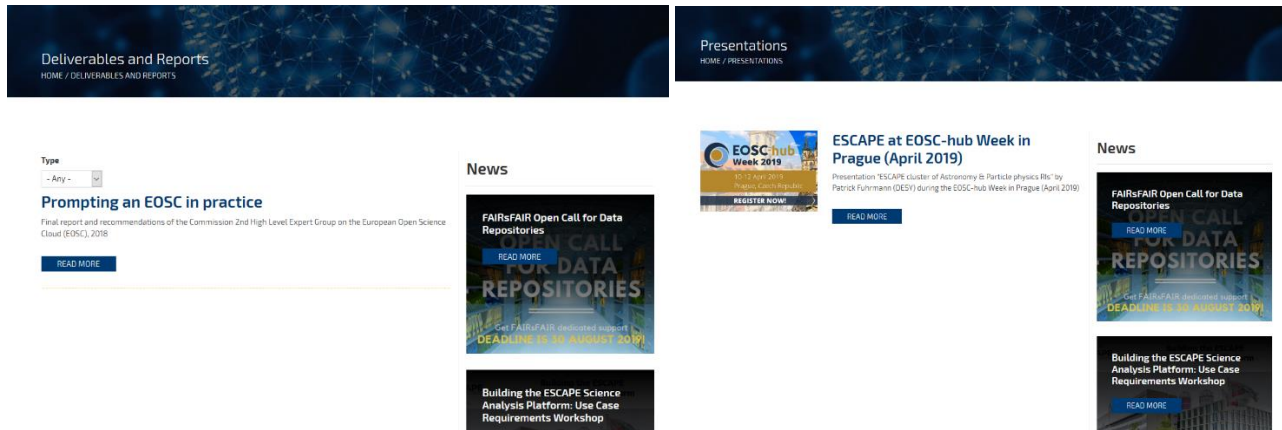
Deliverables and Reports
HOME / DELIVERABLES AND REPORTS

Type
- Any -

Prompting an EOSC in practice

Final report and recommendations of the Commission 2nd High Level Expert Group on the European Open Science Cloud (EOSC), 2018

READ MORE

News

FAIRsFAIR Open Call for Data Repositories

READ MORE

OPEN CALL FOR DATA REPOSITORIES

Get FAIRsFAIR dedicated support
DEADLINE IS 30 AUGUST 2019!

Building the ESCAPE Science Analysis Platform: Use Case Requirements Workshop

Presentations
HOME / PRESENTATIONS

EOSC hub Week 2019
10-12 April 2019
Prague, Czech Republic
REGISTER NOW!

ESCAPE at EOSC-hub Week in Prague (April 2019)

Presentation "ESCAPE cluster of Astronomy & Particle physics RIs" by Patrick Fuhrmann (DESY) during the EOSC-hub Week in Prague (April 2019)

READ MORE

News

FAIRsFAIR Open Call for Data Repositories

READ MORE

OPEN CALL FOR DATA REPOSITORIES

Get FAIRsFAIR dedicated support
DEADLINE IS 30 AUGUST 2019!

Building the ESCAPE Science Analysis Platform: Use Case Requirements Workshop

READ MORE